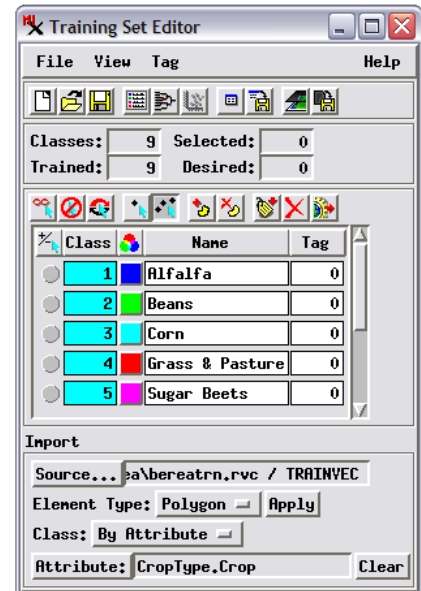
Training Set Editor

File View Tag Help

Classes: 9 Selected: 0
Trained: 9 Desired: 0

| Class | | Name | Tag |
|---|---|---|---|
| 1 | | Alfalfa | 0 |
| 2 | | Beans | 0 |
| 3 | | Corn | 0 |
| 4 | | Grass & Pasture | 0 |
| 5 | | Sugar Beets | 0 |

Import

Source... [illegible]a\bereatrn.rvc / TRAINVEC

Element Type: Polygon Apply

Class: By Attribute

Attribute: CropType.Crop Clear